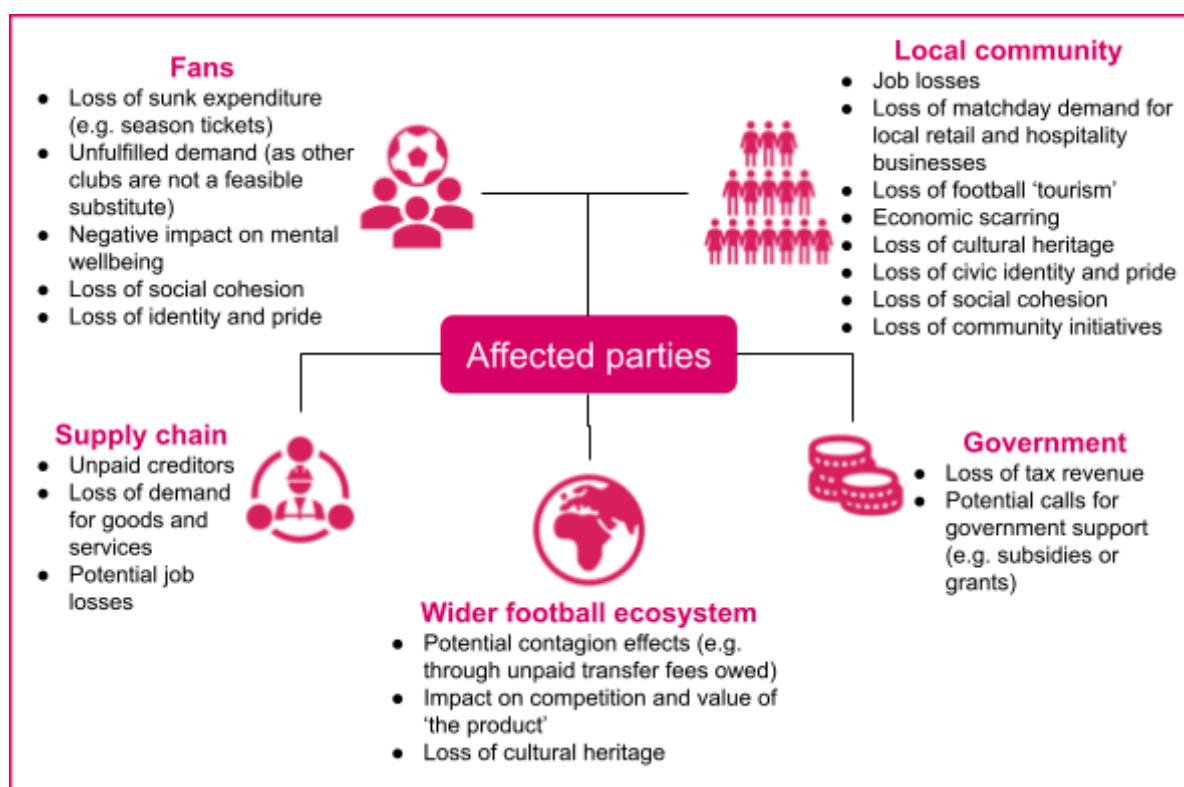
Fans
- Loss of sunk expenditure (e.g. season tickets)
- Unfulfilled demand (as other clubs are not a feasible substitute)
- Negative impact on mental wellbeing
- Loss of social cohesion
- Loss of identity and pride

Local community
- Job losses
- Loss of matchday demand for local retail and hospitality businesses
- Loss of football 'tourism'
- Economic scarring
- Loss of cultural heritage
- Loss of civic identity and pride
- Loss of social cohesion
- Loss of community initiatives

Affected parties

Supply chain
- Unpaid creditors
- Loss of demand for goods and services
- Potential job losses

Government
- Loss of tax revenue
- Potential calls for government support (e.g. subsidies or grants)

Wider football ecosystem
- Potential contagion effects (e.g. through unpaid transfer fees owed)
- Impact on competition and value of 'the product'
- Loss of cultural heritage